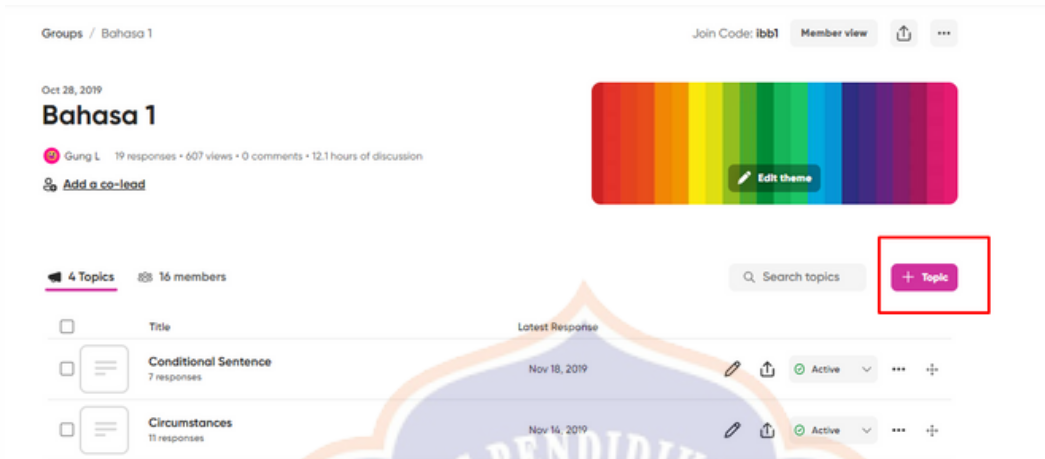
Groups / Bahasa 1

Join Code: ibb1 Member view

Oct 28, 2019

Bahasa 1

Gung L 19 responses • 607 views • 0 comments • 12.1 hours of discussion

Add a co-lead

Edit theme

4 Topics 16 members

Search topics

+ Topic

Title

Latest Response

Conditional Sentence
7 responses

Nov 18, 2019

Active

Circumstances
11 responses

Nov 14, 2019

Active

PENDIDIK